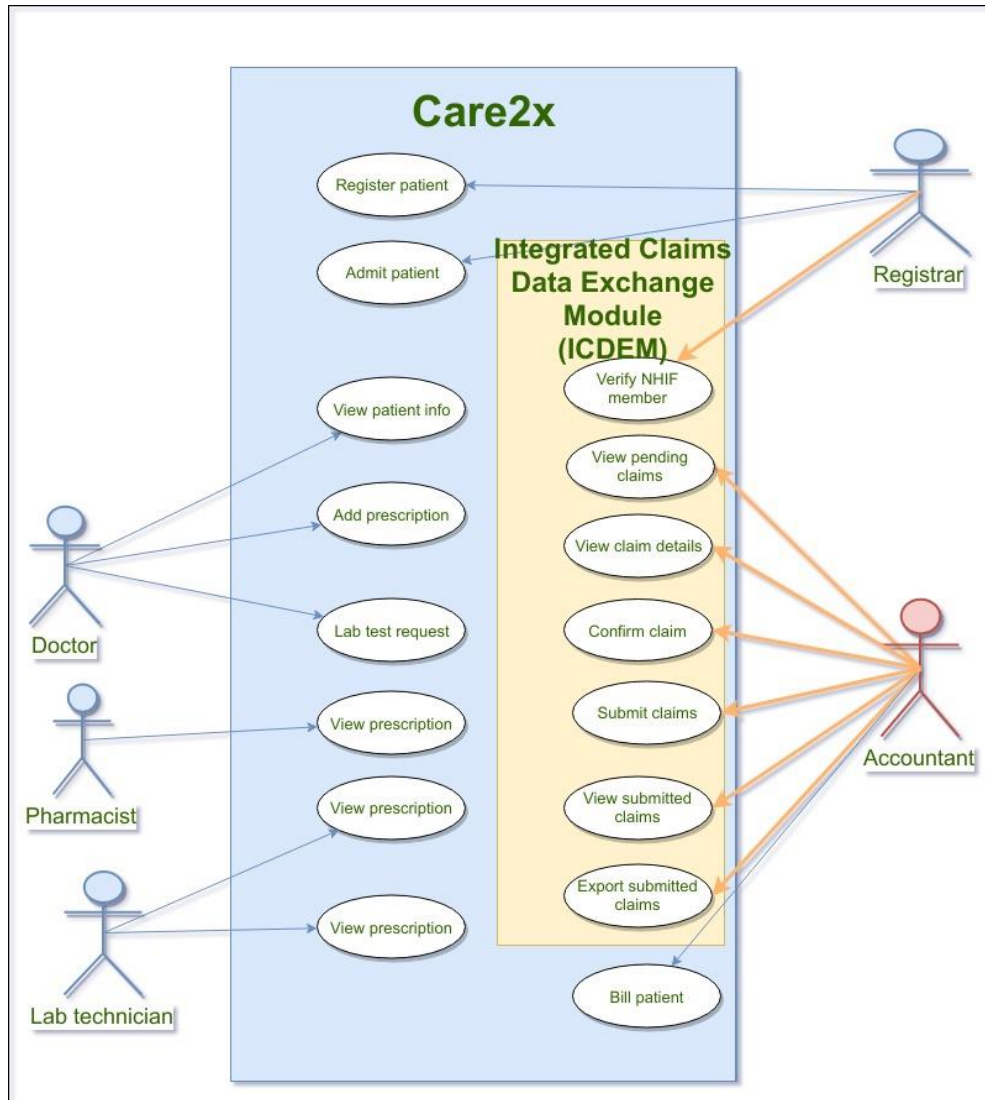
Care2x

Register patient

Admit patient

Integrated Claims Data Exchange Module (ICDEM)

Verify NHIF member

View pending claims

View claim details

Confirm claim

Submit claims

View submitted claims

Export submitted claims

View patient info

Add prescription

Lab test request

View prescription

View prescription

View prescription

Bill patient

Registrar

Doctor

Pharmacist

Lab technician

Accountant